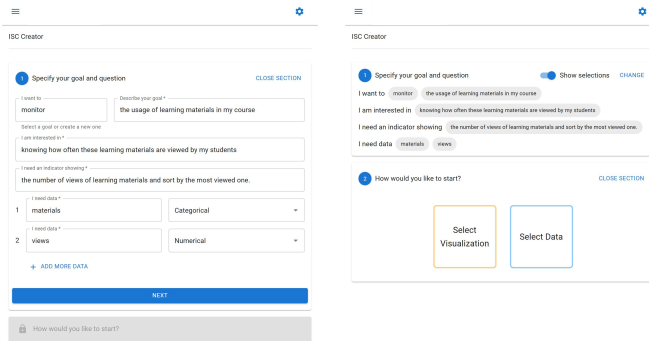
ISC Creator

1 Specify your goal and question

CLOSE SECTION

I want to
monitor

Describe your goal *
the usage of learning materials in my course

Select a goal or create a new one

I am interested in *
knowing how often these learning materials are viewed by my students

I need an indicator showing *
the number of views of learning materials and sort by the most viewed one.

1 I need data *
materials
Categorical

2 I need data *
views
Numerical

+ ADD MORE DATA

NEXT

How would you like to start?

ISC Creator

1 Specify your goal and question

Show selections

CHANGE

I want to monitor the usage of learning materials in my course

I am interested in knowing how often these learning materials are viewed by my students

I need an indicator showing the number of views of learning materials and sort by the most viewed one.

I need data materials views

2 How would you like to start?

CLOSE SECTION

Select Visualization

Select Data